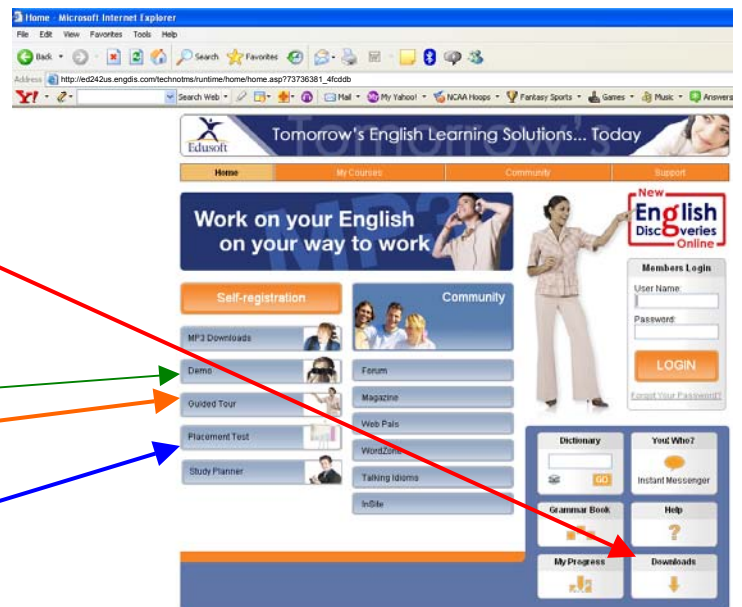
Home - Microsoft Internet Explorer

File Edit View Favorites Tools Help

Back Search Favorites

Address http://ed242us.engdis.com/technotms/runtime/home/home.asp?73736381_4fcddb

Y! Search Web Mail My Yahoo! NCAA Hoops Fantasy Sports Games Music Answers

Edusoft

Tomorrow's English Learning Solutions... Today

Home My Courses Community Support

Work on your English on your way to work

MP3

New English Discoveries Online

Members Login

User Name:

Password:

LOGIN

Forgot Your Password?

Self-registration

MP3 Downloads

Demo

Guided Tour

Placement Test

Study Planner

Community

Forum

Magazine

Web Pals

WordZone

Talking Idioms

InSite

Dictionary

GO

You, Who?

Instant Messenger

Grammar Book

Help

My Progress

Downloads